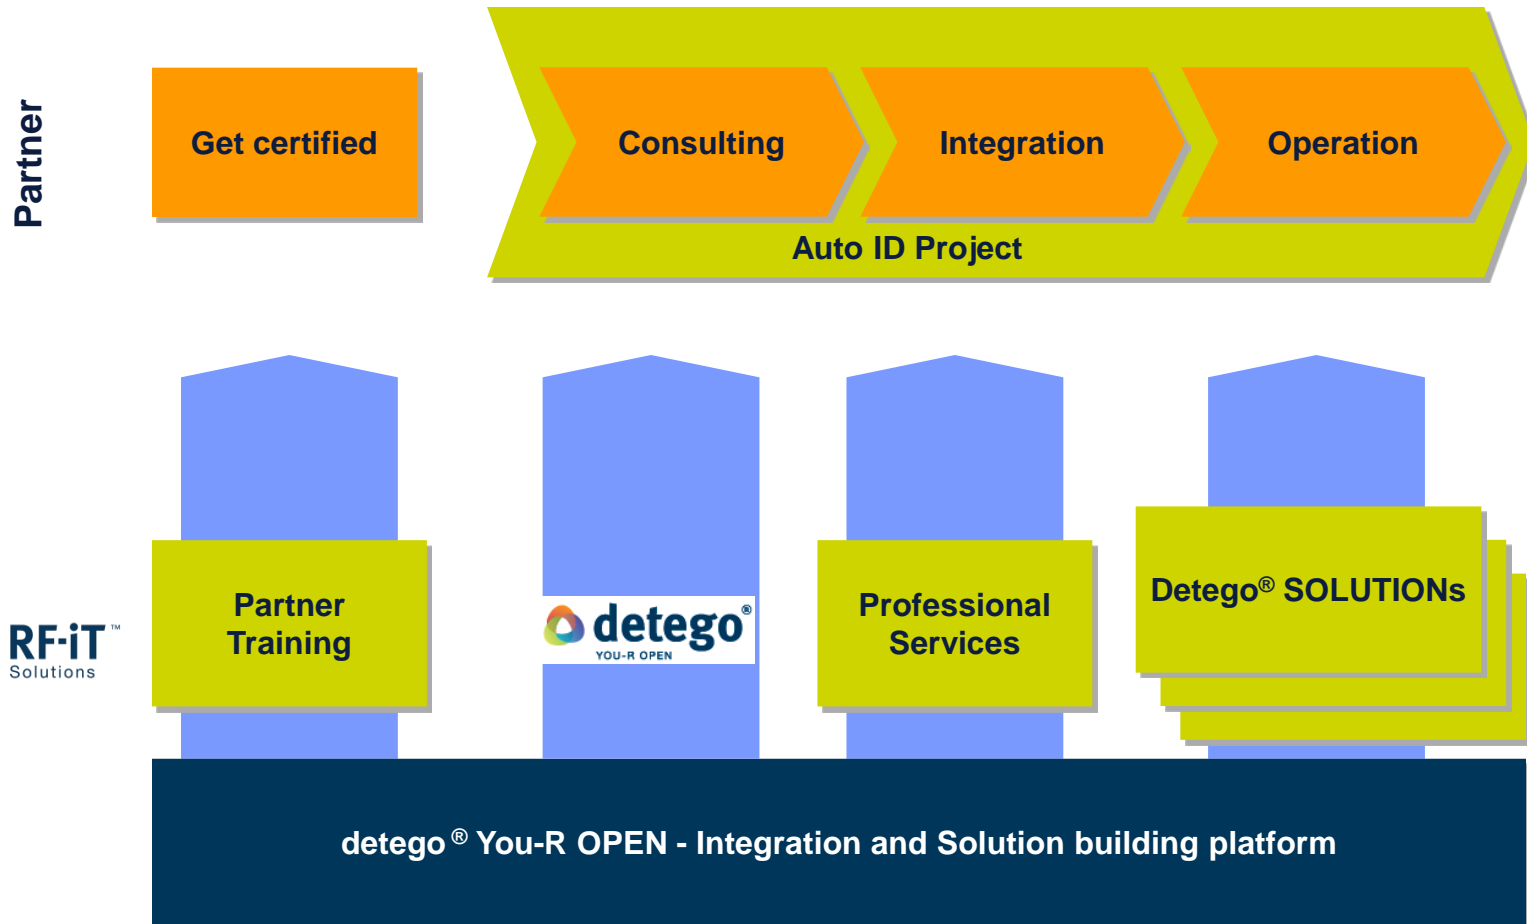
Partner

Get certified

Consulting

Integration

Operation

Auto ID Project

RF-iT™ Solutions

Partner Training

detego® YOU-R OPEN

Professional Services

Detego® SOLUTIONs

detego ® You-R OPEN - Integration and Solution building platform